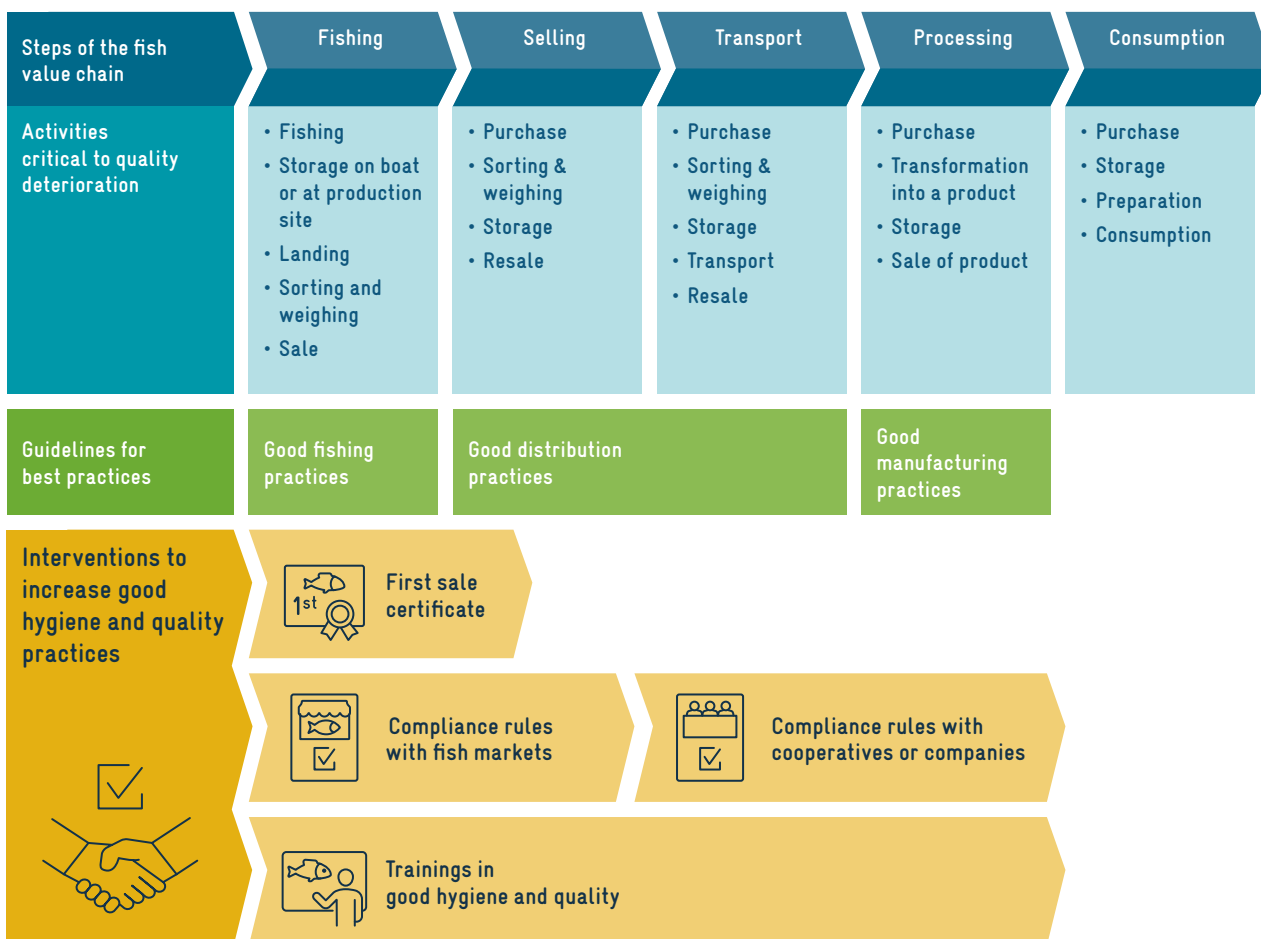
| Steps of the fish value chain | Fishing | Selling | Transport | Processing | Consumption |
|---|---|---|---|---|---|
| Activities critical to quality deterioration | • Fishing • Storage on boat or at production site • Landing • Sorting and weighing • Sale | • Purchase • Sorting & weighing • Storage • Resale | • Purchase • Sorting & weighing • Storage • Transport • Resale | • Purchase • Transformation into a product • Storage • Sale of product | • Purchase • Storage • Preparation • Consumption |
| Guidelines for best practices | Good fishing practices | Good distribution practices | | Good manufacturing practices | |

Interventions to increase good hygiene and quality practices

1st

First sale certificate

Compliance rules with fish markets

Compliance rules with cooperatives or companies

Trainings in good hygiene and quality